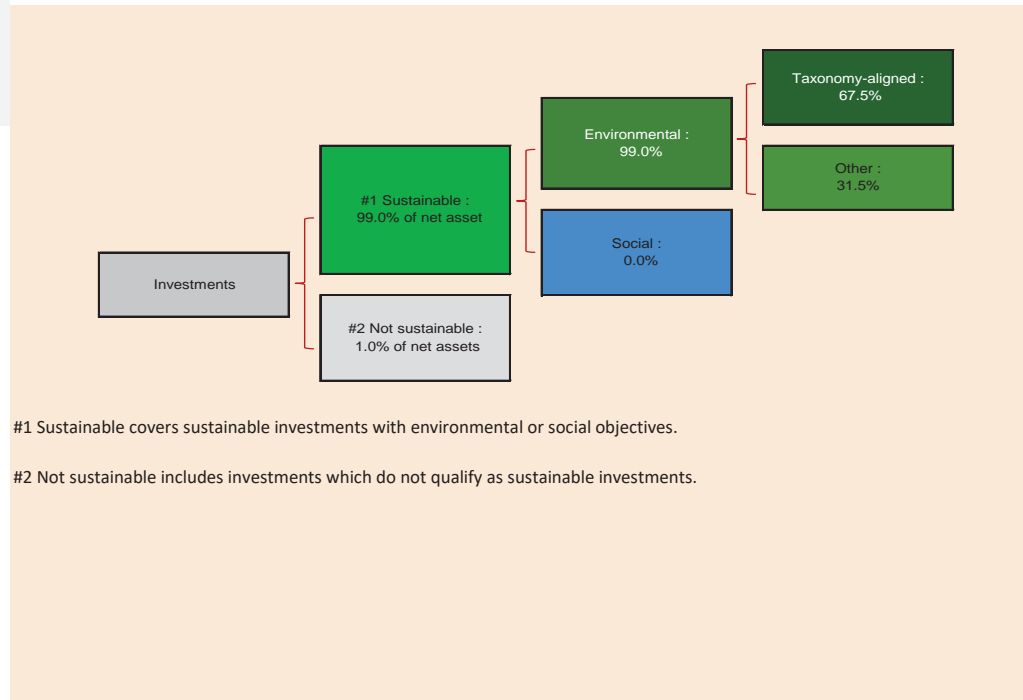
Taxonomy-aligned : 67.5%

Environmental : 99.0%

Other : 31.5%

#1 Sustainable : 99.0% of net asset

Social : 0.0%

Investments

#2 Not sustainable : 1.0% of net assets

#1 Sustainable covers sustainable investments with environmental or social objectives.

#2 Not sustainable includes investments which do not qualify as sustainable investments.